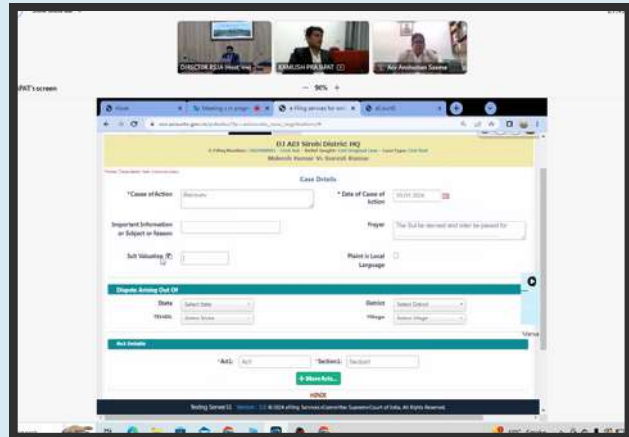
DIRECTOR RJA Head ...
KAMLESH PRAJAPAT
Avi Anshuman Saxena
PAT's screen
— 90% +
Home
Meeting
e-Filing services for
eCourts
DJ ADJ Sirohi District HQ
Mukesh Kumar Vs Suresh Kumar
Home
Case Details
*Cause of Action
Recovery
* Date of Cause of Action
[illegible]
Important Information or Subject or Reason
Prayer
The Suit be decreed and order be passed for
Suit Valuation
Plaint is Local Language
Dispute Arising Out Of
State
Select State
District
Select District
Taluka
Select Taluka
Village
Select Village
Act Details
*Act1:
Act1
*Section1:
Section1
+ More Acts...
Hindi
Testing Server
© 2024 e-Filing Services eCommittee Supreme Court of India. All Rights Reserved.
Manua